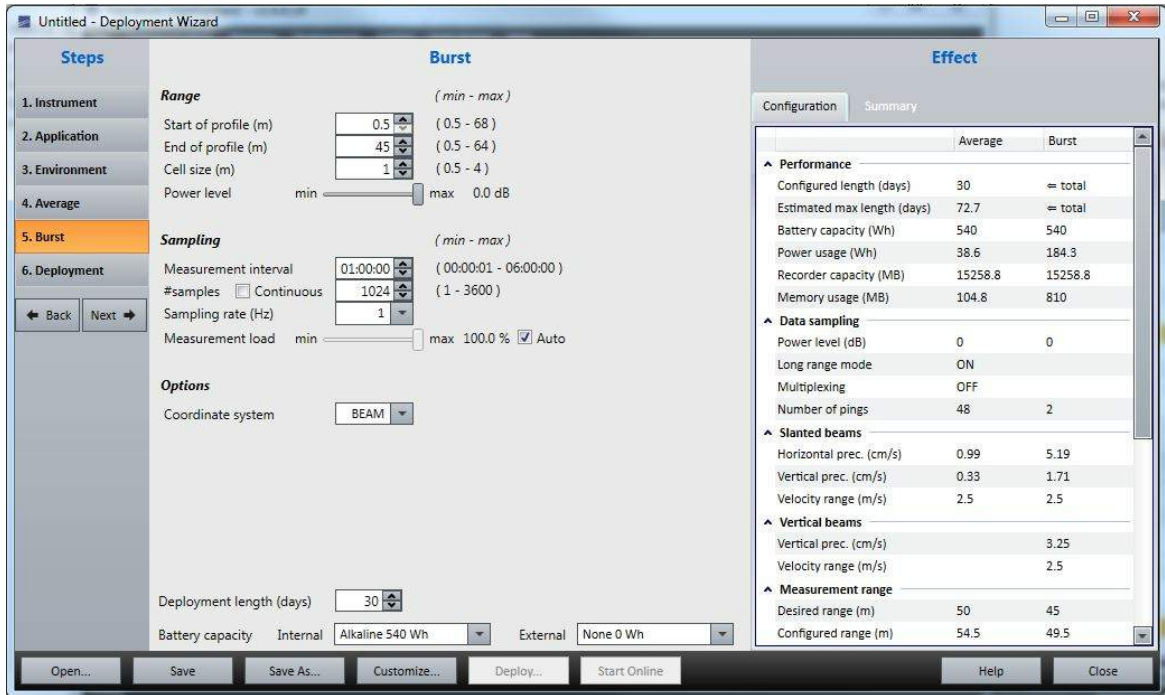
Untitled - Deployment Wizard

Steps

1. Instrument
2. Application
3. Environment
4. Average
5. Burst
6. Deployment

Back Next

Burst

Range (min - max)
Start of profile (m) 0.5 (0.5 - 68)
End of profile (m) 45 (0.5 - 64)
Cell size (m) 1 (0.5 - 4)
Power level min max 0.0 dB

Sampling (min - max)
Measurement interval 01:00:00 (00:00:01 - 06:00:00)
#samples Continuous 1024 (1 - 3600)
Sampling rate (Hz) 1
Measurement load min max 100.0 % Auto

Options
Coordinate system BEAM

Deployment length (days) 30
Battery capacity Internal Alkaline 540 Wh External None 0 Wh

Effect

Configuration Summary

| | Average | Burst |
|---|---|---|
| Performance | | |
| Configured length (days) | 30 | ⇐ total |
| Estimated max length (days) | 72.7 | ⇐ total |
| Battery capacity (Wh) | 540 | 540 |
| Power usage (Wh) | 38.6 | 184.3 |
| Recorder capacity (MB) | 15258.8 | 15258.8 |
| Memory usage (MB) | 104.8 | 810 |
| Data sampling | | |
| Power level (dB) | 0 | 0 |
| Long range mode | ON | |
| Multiplexing | OFF | |
| Number of pings | 48 | 2 |
| Slanted beams | | |
| Horizontal prec. (cm/s) | 0.99 | 5.19 |
| Vertical prec. (cm/s) | 0.33 | 1.71 |
| Velocity range (m/s) | 2.5 | 2.5 |
| Vertical beams | | |
| Vertical prec. (cm/s) | | 3.25 |
| Velocity range (m/s) | | 2.5 |
| Measurement range | | |
| Desired range (m) | 50 | 45 |
| Configured range (m) | 54.5 | 49.5 |

Open... Save Save As... Customize... Deploy... Start Online Help Close